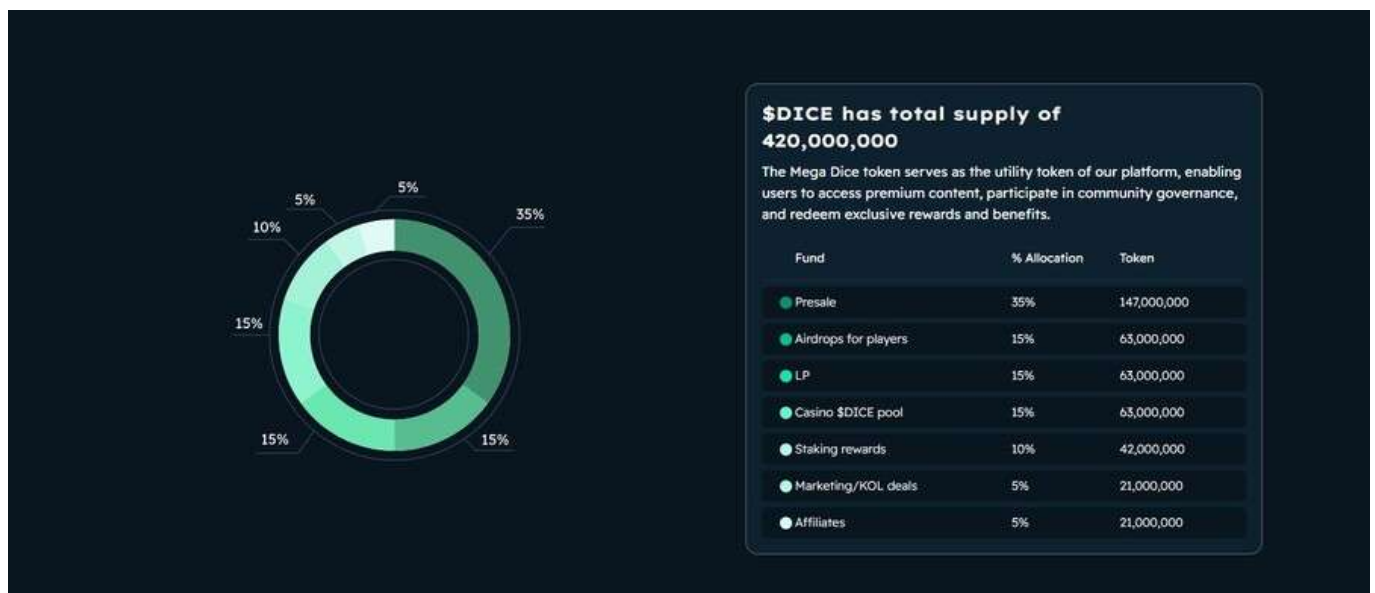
5%
5%
35%
10%
15%
15%
15%

$DICE has total supply of 420,000,000

The Mega Dice token serves as the utility token of our platform, enabling users to access premium content, participate in community governance, and redeem exclusive rewards and benefits.

| Fund | % Allocation | Token |
|---|---|---|
| Presale | 35% | 147,000,000 |
| Airdrops for players | 15% | 63,000,000 |
| LP | 15% | 63,000,000 |
| Casino $DICE pool | 15% | 63,000,000 |
| Staking rewards | 10% | 42,000,000 |
| Marketing/KOL deals | 5% | 21,000,000 |
| Affiliates | 5% | 21,000,000 |